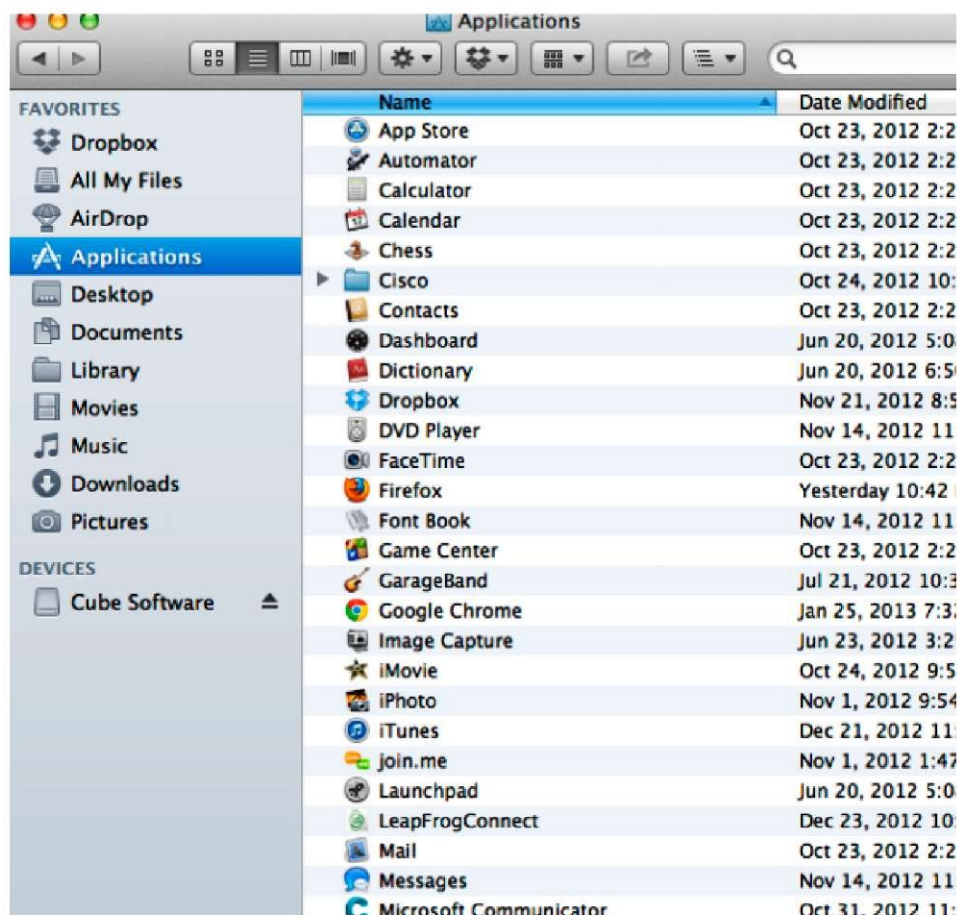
Applications

FAVORITES
Dropbox
All My Files
AirDrop
Applications
Desktop
Documents
Library
Movies
Music
Downloads
Pictures

DEVICES
Cube Software

| Name | Date Modified |
|---|---|
| App Store | Oct 23, 2012 2:2 |
| Automator | Oct 23, 2012 2:2 |
| Calculator | Oct 23, 2012 2:2 |
| Calendar | Oct 23, 2012 2:2 |
| Chess | Oct 23, 2012 2:2 |
| Cisco | Oct 24, 2012 10: |
| Contacts | Oct 23, 2012 2:2 |
| Dashboard | Jun 20, 2012 5:0 |
| Dictionary | Jun 20, 2012 6:5 |
| Dropbox | Nov 21, 2012 8:5 |
| DVD Player | Nov 14, 2012 11 |
| FaceTime | Oct 23, 2012 2:2 |
| Firefox | Yesterday 10:42 |
| Font Book | Nov 14, 2012 11 |
| Game Center | Oct 23, 2012 2:2 |
| GarageBand | Jul 21, 2012 10:3 |
| Google Chrome | Jan 25, 2013 7:3 |
| Image Capture | Jun 23, 2012 3:2 |
| iMovie | Oct 24, 2012 9:5 |
| iPhoto | Nov 1, 2012 9:54 |
| iTunes | Dec 21, 2012 11: |
| join.me | Nov 1, 2012 1:47 |
| Launchpad | Jun 20, 2012 5:0 |
| LeapFrogConnect | Dec 23, 2012 10: |
| Mail | Oct 23, 2012 2:2 |
| Messages | Nov 14, 2012 11 |
| Microsoft Communicator | Oct 31, 2012 11: |